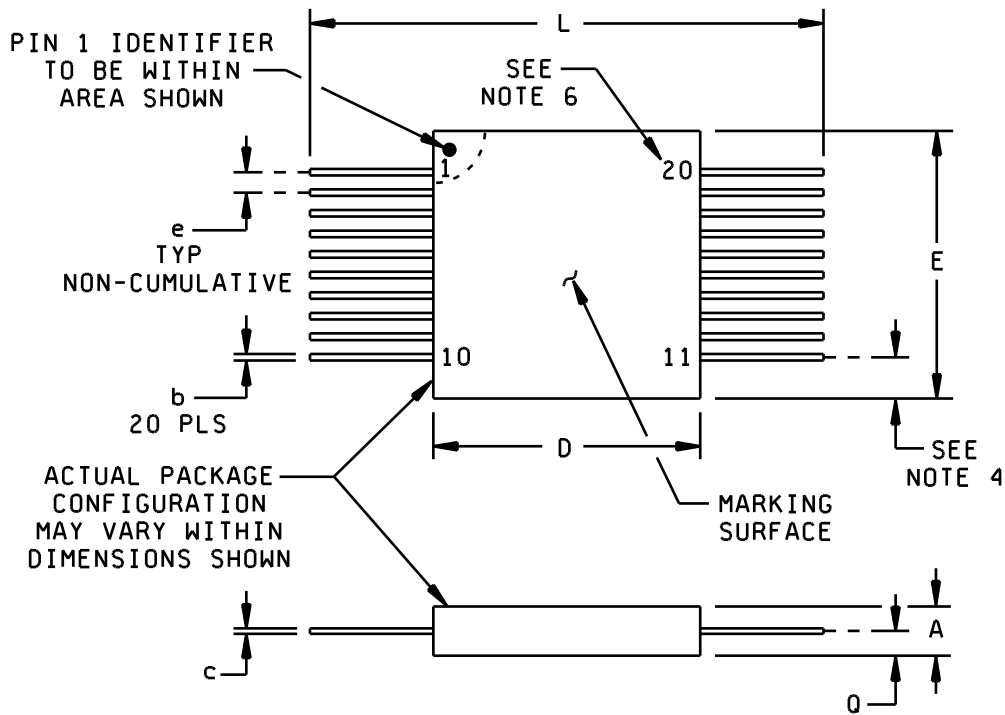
L

PIN 1 IDENTIFIER TO BE WITHIN AREA SHOWN

SEE NOTE 6

1

20

e
TYP
NON-CUMULATIVE

E

10

11

b
20 PLS

D

SEE NOTE 4

ACTUAL PACKAGE CONFIGURATION MAY VARY WITHIN DIMENSIONS SHOWN

MARKING SURFACE

c

A

Q